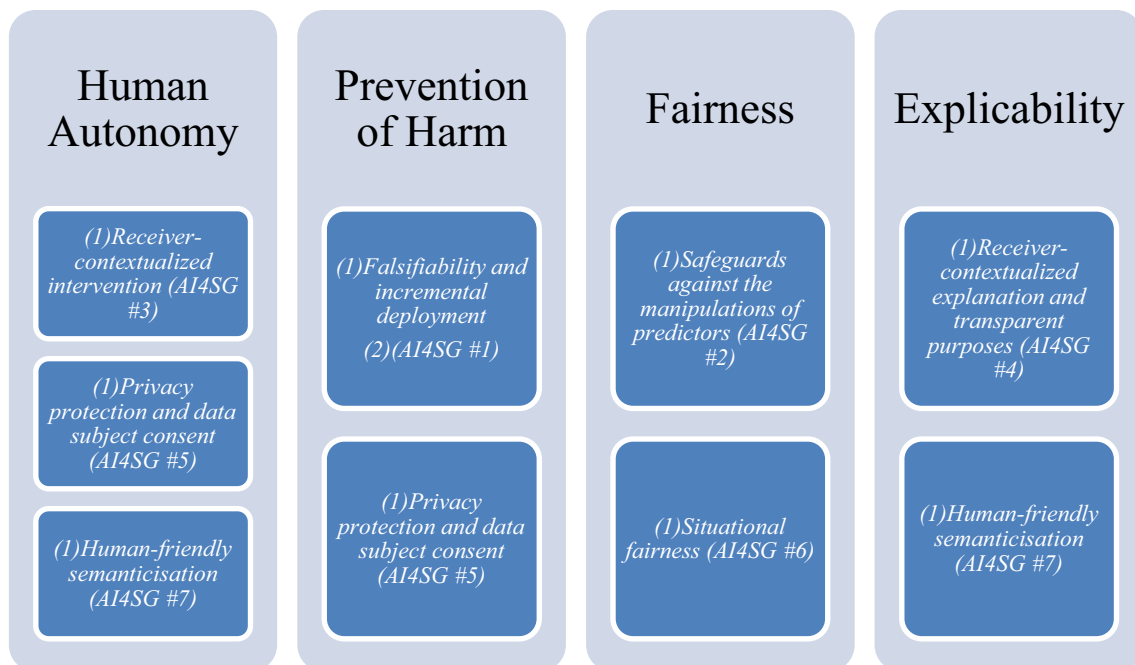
Human Autonomy

(1)Receiver-contextualized intervention (AI4SG #3)

(1)Privacy protection and data subject consent (AI4SG #5)

(1)Human-friendly semanticisation (AI4SG #7)

Prevention of Harm

(1)Falsifiability and incremental deployment

(2)(AI4SG #1)

(1)Privacy protection and data subject consent (AI4SG #5)

Fairness

(1)Safeguards against the manipulations of predictors (AI4SG #2)

(1)Situational fairness (AI4SG #6)

Explicability

(1)Receiver-contextualized explanation and transparent purposes (AI4SG #4)

(1)Human-friendly semanticisation (AI4SG #7)